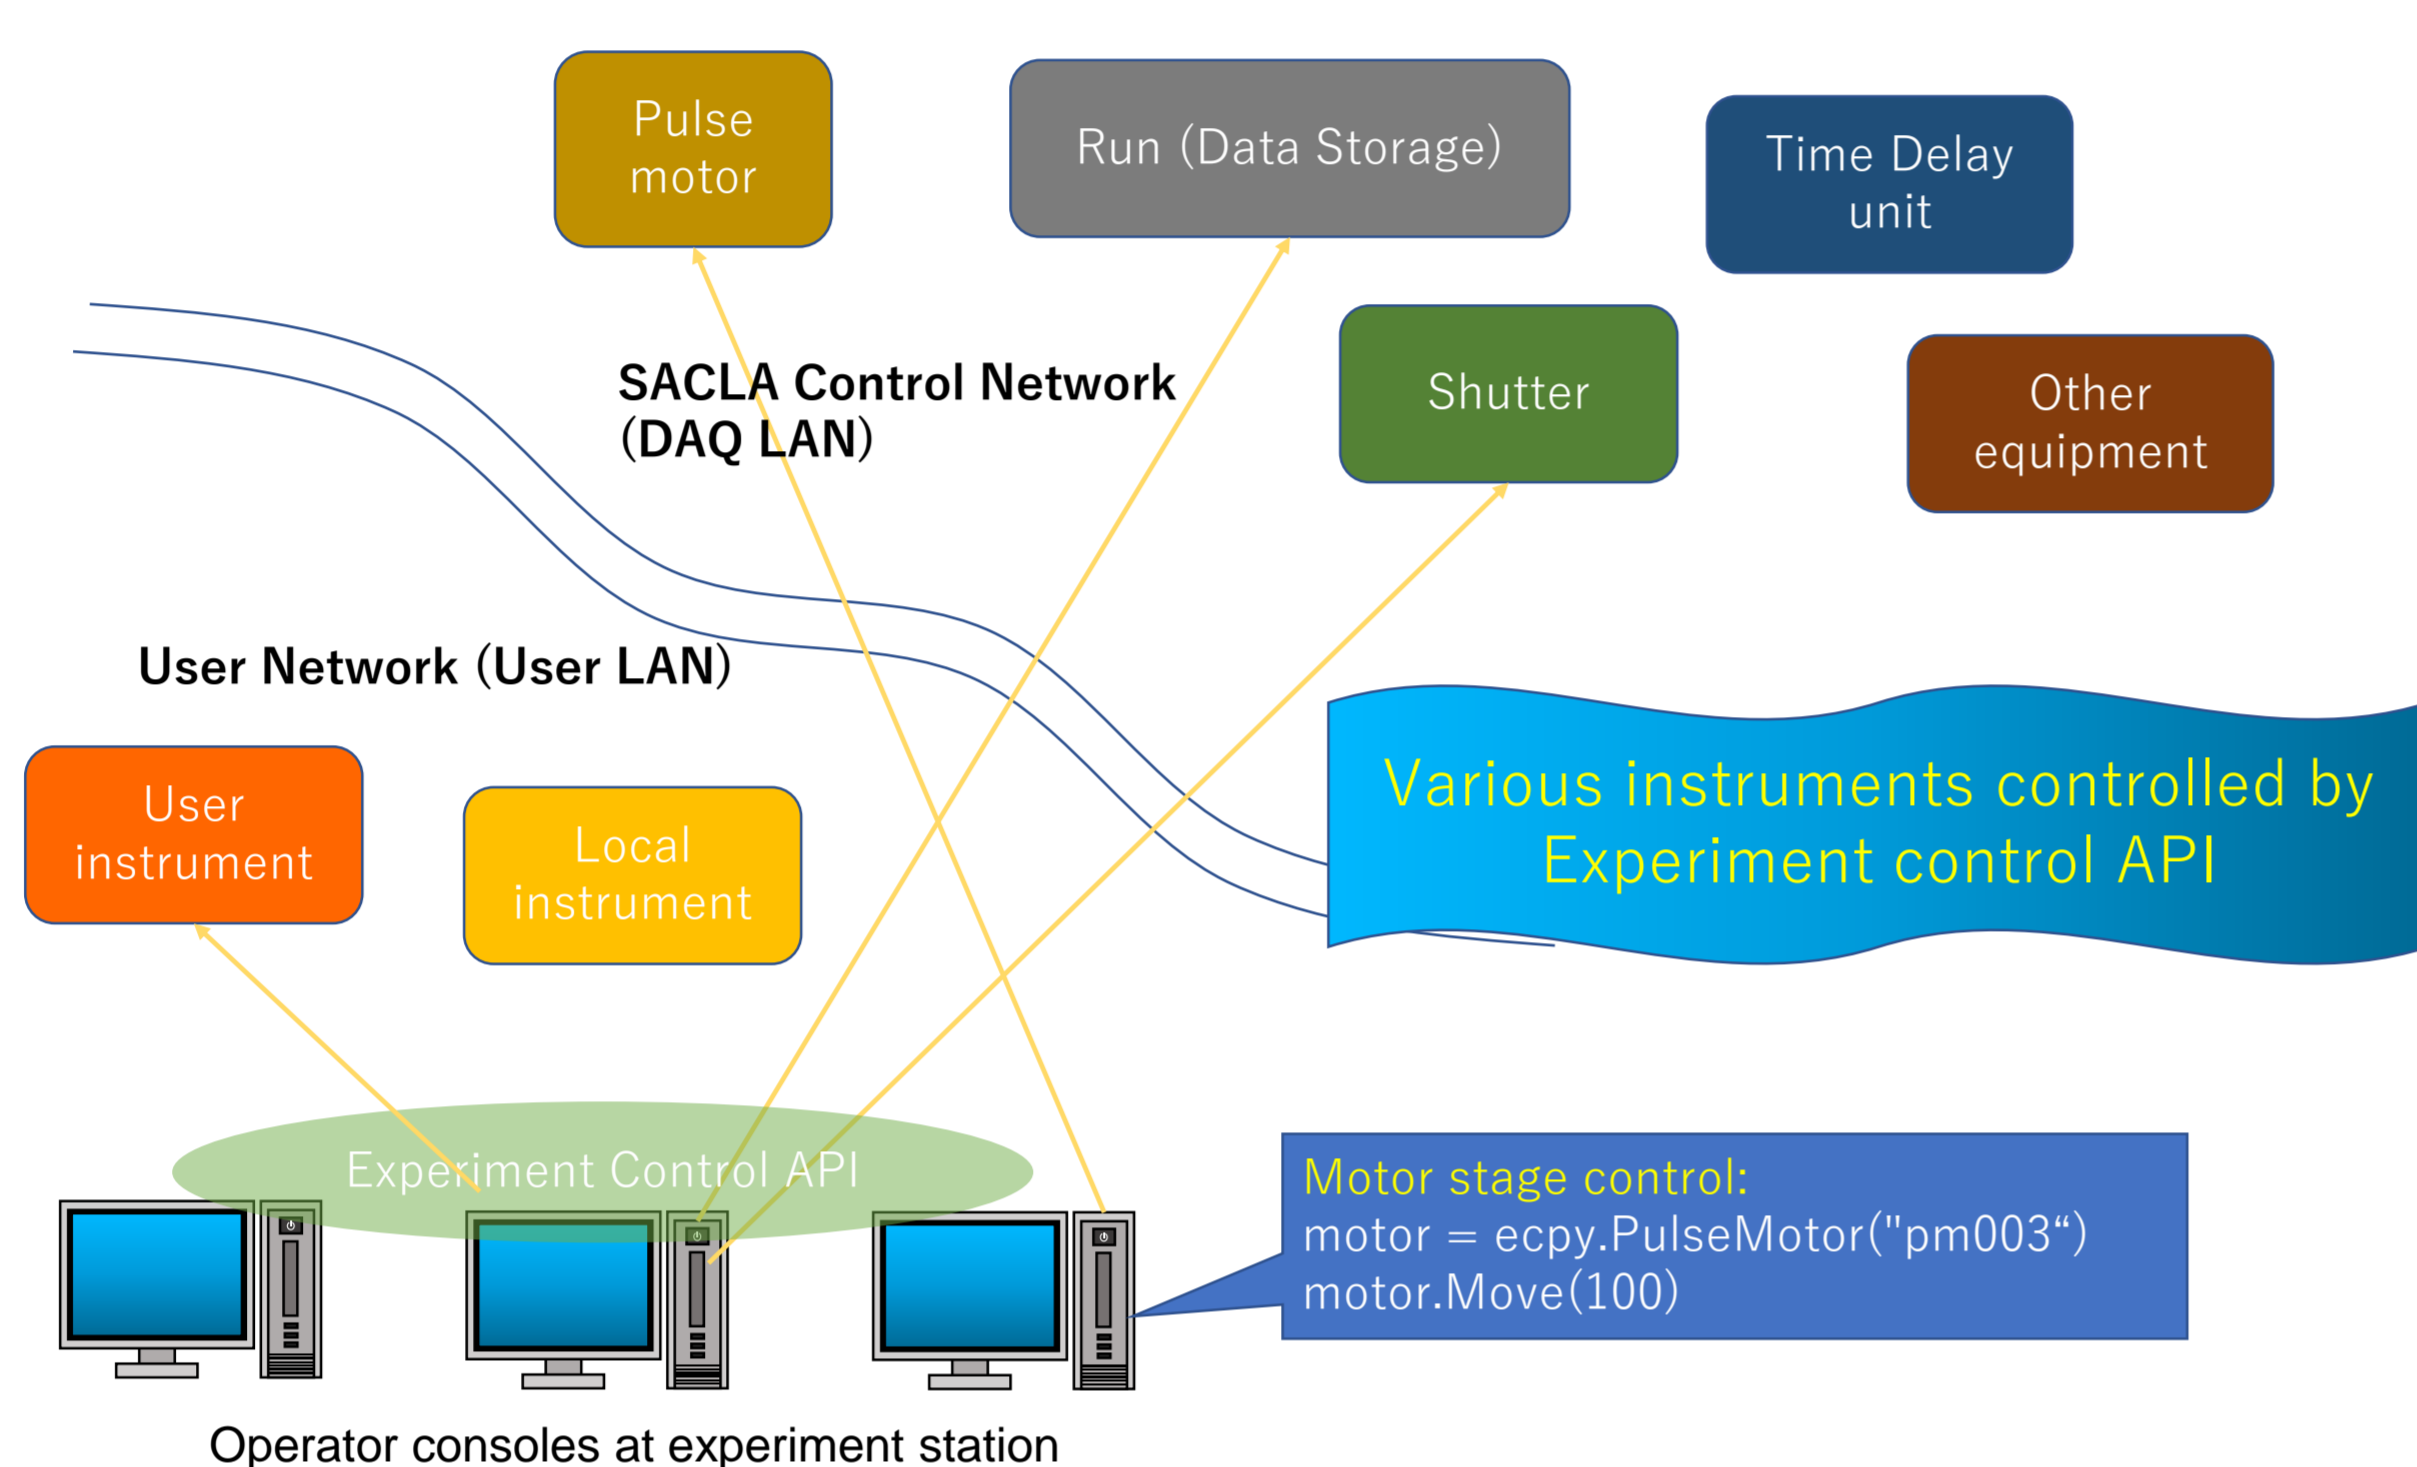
Pulse motor

Run (Data Storage)

Time Delay unit

SACLA Control Network (DAQ LAN)

Shutter

Other equipment

User Network (User LAN)

Various instruments controlled by Experiment control API

User instrument

Local instrument

Experiment Control API

Motor stage control:
motor = ecpy.PulseMotor("pm003“)
motor.Move(100)

Operator consoles at experiment station